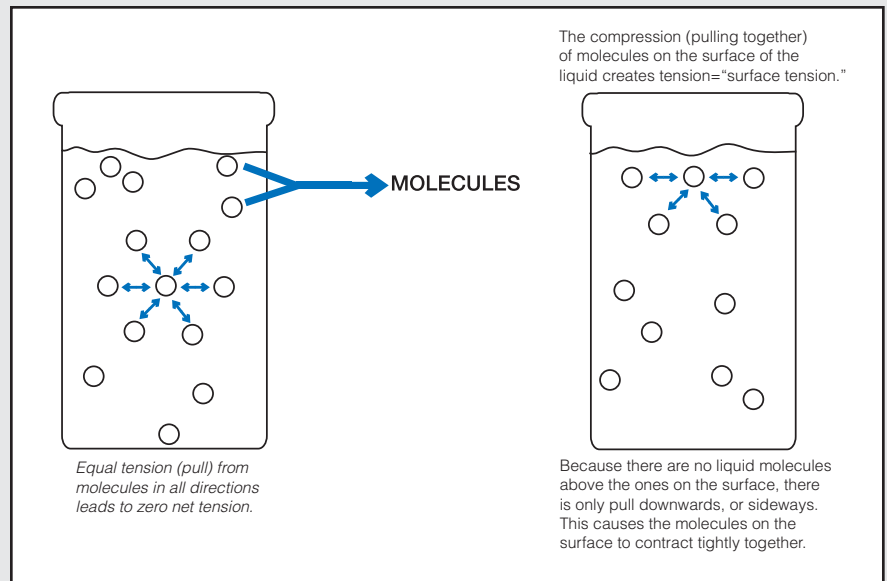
The compression (pulling together) of molecules on the surface of the liquid creates tension="surface tension."

MOLECULES

Equal tension (pull) from molecules in all directions leads to zero net tension.

Because there are no liquid molecules above the ones on the surface, there is only pull downwards, or sideways. This causes the molecules on the surface to contract tightly together.